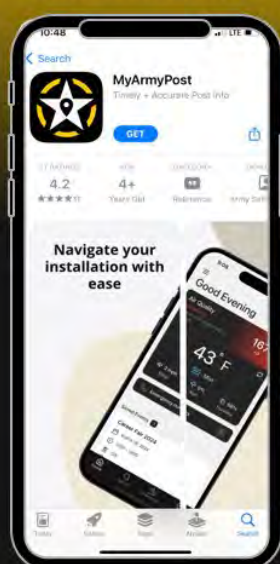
10:48

LTE

Search

MyArmyPost

Timely + Accurate Post Info

GET

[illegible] RATINGS
4.2
★★★★☆ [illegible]

AGE
4+
Years Old

CATEGORY
Reference

DEVELOPER
Army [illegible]

Navigate your installation with ease

Good Evening

Air Quality

43°F

Emergency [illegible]

Career Fair 2024

Today

Games

Apps

Arcade

Search